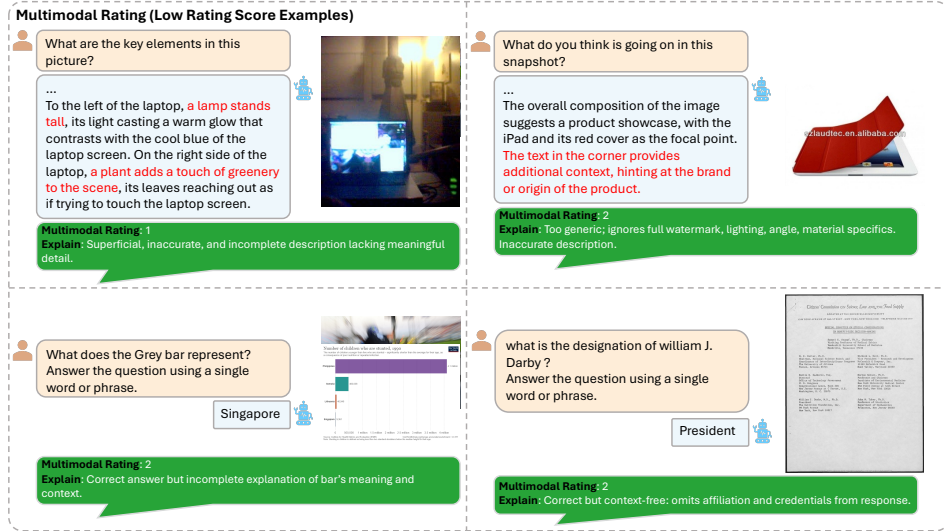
Multimodal Rating (Low Rating Score Examples)

What are the key elements in this picture?

...
To the left of the laptop, a lamp stands tall, its light casting a warm glow that contrasts with the cool blue of the laptop screen. On the right side of the laptop, a plant adds a touch of greenery to the scene, its leaves reaching out as if trying to touch the laptop screen.

Multimodal Rating: 1
Explain: Superficial, inaccurate, and incomplete description lacking meaningful detail.

What do you think is going on in this snapshot?

...
The overall composition of the image suggests a product showcase, with the iPad and its red cover as the focal point. The text in the corner provides additional context, hinting at the brand or origin of the product.

@zlaudtec.en.alibaba.com

Multimodal Rating: 2
Explain: Too generic; ignores full watermark, lighting, angle, material specifics. Inaccurate description.

What does the Grey bar represent? Answer the question using a single word or phrase.

Number of children who are stunted, 2020

Singapore

Multimodal Rating: 2
Explain: Correct answer but incomplete explanation of bar's meaning and context.

what is the designation of william J. Darby ?
Answer the question using a single word or phrase.

President

Multimodal Rating: 2
Explain: Correct but context-free: omits affiliation and credentials from response.